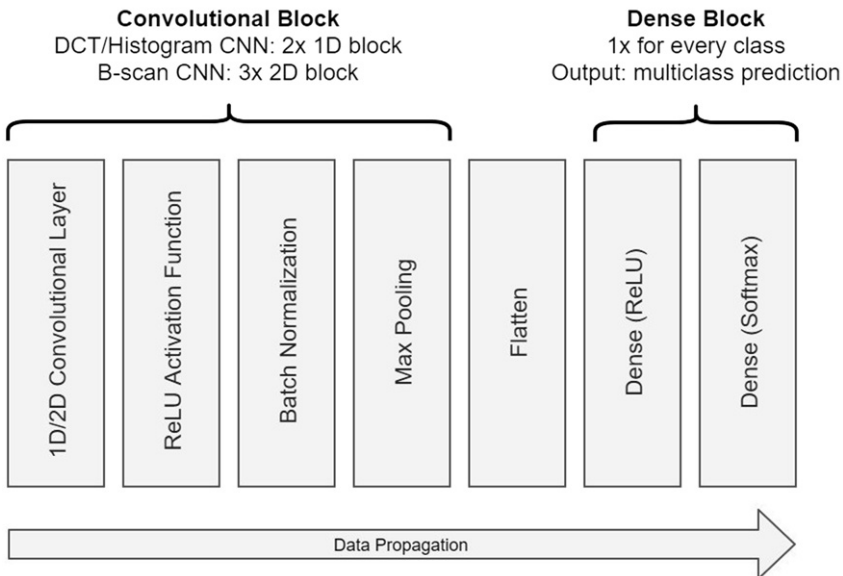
**Convolutional Block**
DCT/Histogram CNN: 2x 1D block
B-scan CNN: 3x 2D block

**Dense Block**
1x for every class
Output: multiclass prediction

1D/2D Convolutional Layer

ReLU Activation Function

Batch Normalization

Max Pooling

Flatten

Dense (ReLU)

Dense (Softmax)

Data Propagation